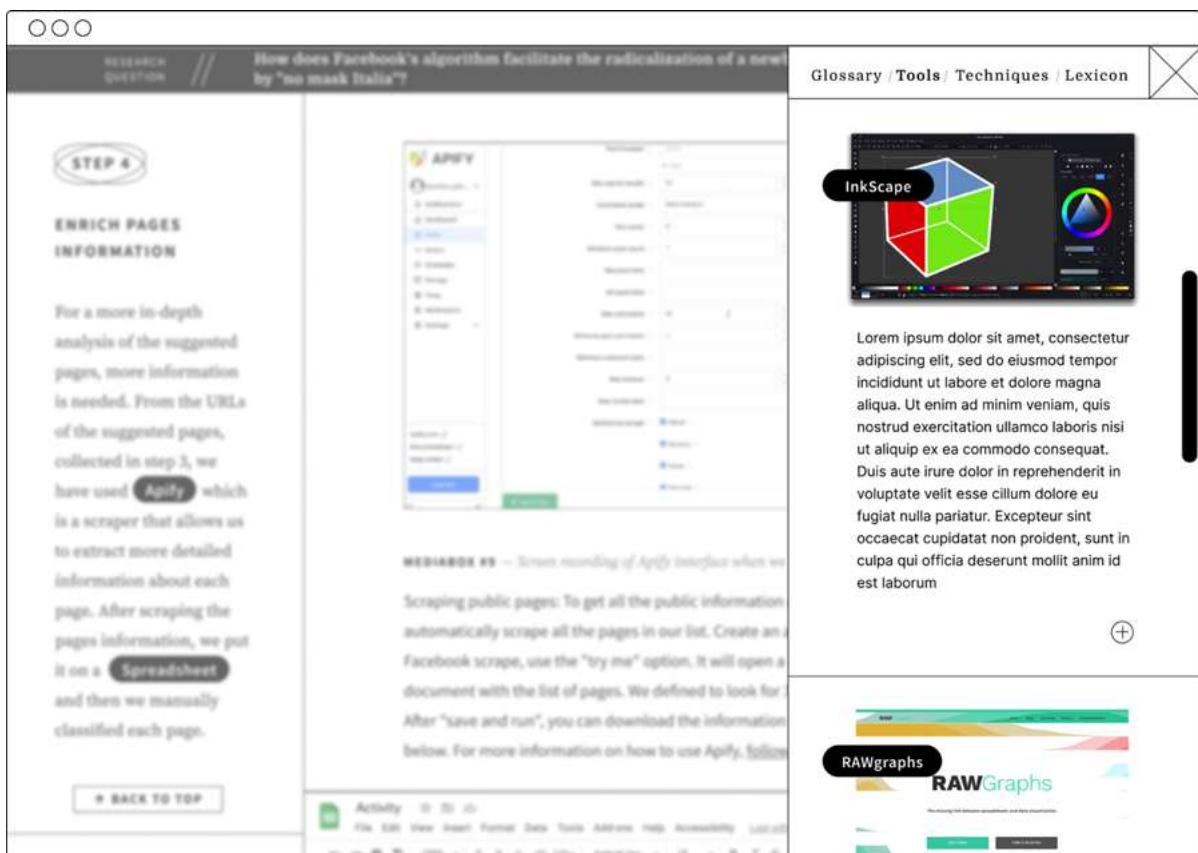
RESEARCH QUESTION // How does Facebook's algorithm facilitate the radicalization of a new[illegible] by "no mask Italia"?

STEP 4

ENRICH PAGES INFORMATION

For a more in-depth analysis of the suggested pages, more information is needed. From the URLs of the suggested pages, collected in step 3, we have used Apify which is a scraper that allows us to extract more detailed information about each page. After scraping the pages information, we put it on a Spreadsheet and then we manually classified each page.

↑ BACK TO TOP

APIFY

MEDIABOX #9 — Screen recording of Apify interface when we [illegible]

Scraping public pages: To get all the public information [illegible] automatically scrape all the pages in our list. Create an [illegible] Facebook scrape, use the "try me" option. It will open a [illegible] document with the list of pages. We defined to look for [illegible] After "save and run", you can download the information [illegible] below. For more information on how to use Apify, follow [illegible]

Activity
File Edit View Insert Format Data Tools Add-ons Help Accessibility

Glossary / Tools / Techniques / Lexicon

InkScape

Lorem ipsum dolor sit amet, consectetur adipiscing elit, sed do eiusmod tempor incididunt ut labore et dolore magna aliqua. Ut enim ad minim veniam, quis nostrud exercitation ullamco laboris nisi ut aliquip ex ea commodo consequat. Duis aute irure dolor in reprehenderit in voluptate velit esse cillum dolore eu fugiat nulla pariatur. Excepteur sint occaecat cupidatat non proident, sunt in culpa qui officia deserunt mollit anim id est laborum

RAWgraphs

RAWGraphs